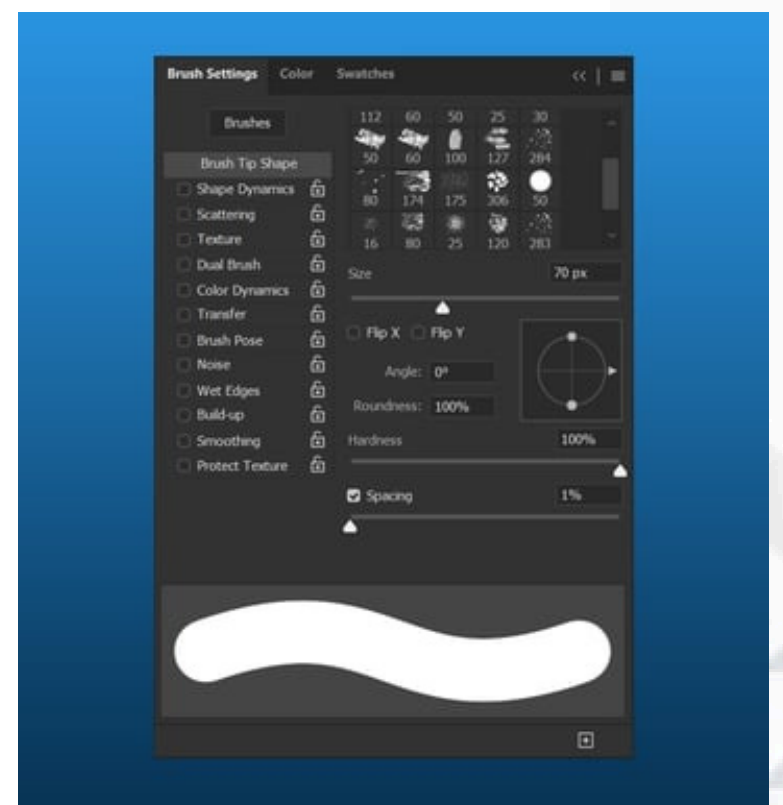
Brush Settings Color Swatches

Brushes

Brush Tip Shape
Shape Dynamics
Scattering
Texture
Dual Brush
Color Dynamics
Transfer
Brush Pose
Noise
Wet Edges
Build-up
Smoothing
Protect Texture

| 112 | 60 | 50 | 25 | 30 |
|---|---|---|---|---|
| 50 | 60 | 100 | 127 | 284 |
| 80 | 174 | 175 | 306 | 50 |
| 16 | 80 | 25 | 120 | 283 |

Size 70 px

Flip X Flip Y

Angle: 0°

Roundness: 100%

Hardness 100%

Spacing 1%